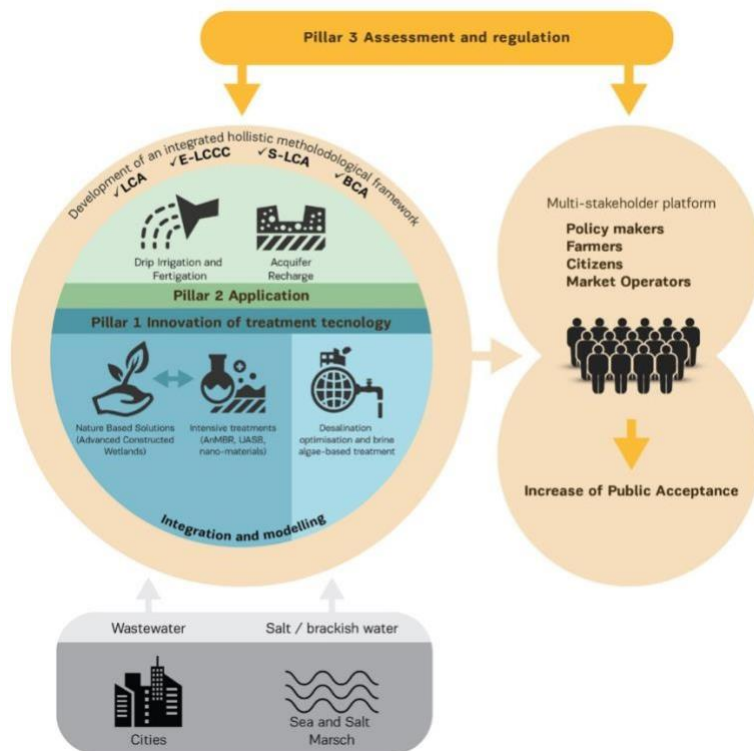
Pillar 3 Assessment and regulation

Development of an integrated hollistic methodological framework
✓LCA ✓E-LCCC ✓S-LCA ✓BCA

Drip Irrigation and Fertigation

Acquifer Recharge

Pillar 2 Application

Pillar 1 Innovation of treatment tecnology

Nature Based Solutions (Advanced Constructed Wetlands)

Intensive treatments (AnMBR, UASB, nano-materials)

Desalination optimisation and brine algae-based treatment

Integration and modelling

Multi-stakeholder platform

Policy makers
Farmers
Citizens
Market Operators

Increase of Public Acceptance

Wastewater

Salt / brackish water

Cities

Sea and Salt Marsch